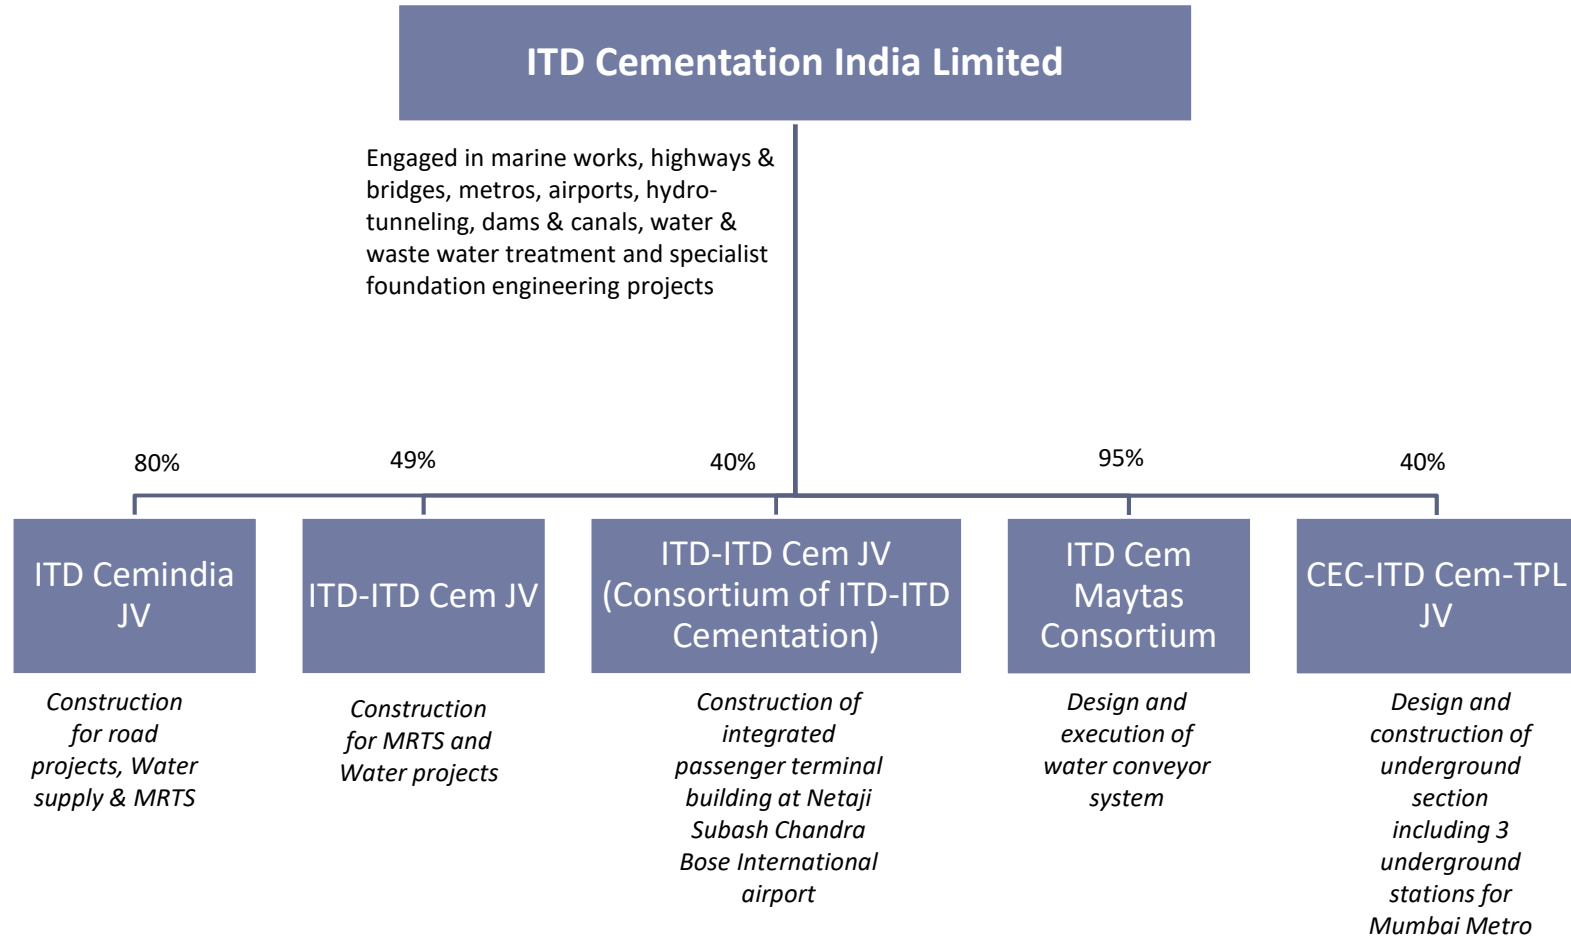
ITD Cementation India Limited

Engaged in marine works, highways & bridges, metros, airports, hydro-tunneling, dams & canals, water & waste water treatment and specialist foundation engineering projects

80%

49%

40%

95%

40%

ITD Cemindia JV

Construction for road projects, Water supply & MRTS

ITD-ITD Cem JV

Construction for MRTS and Water projects

ITD-ITD Cem JV (Consortium of ITD-ITD Cementation)

Construction of integrated passenger terminal building at Netaji Subash Chandra Bose International airport

ITD Cem Maytas Consortium

Design and execution of water conveyor system

CEC-ITD Cem-TPL JV

Design and construction of underground section including 3 underground stations for Mumbai Metro